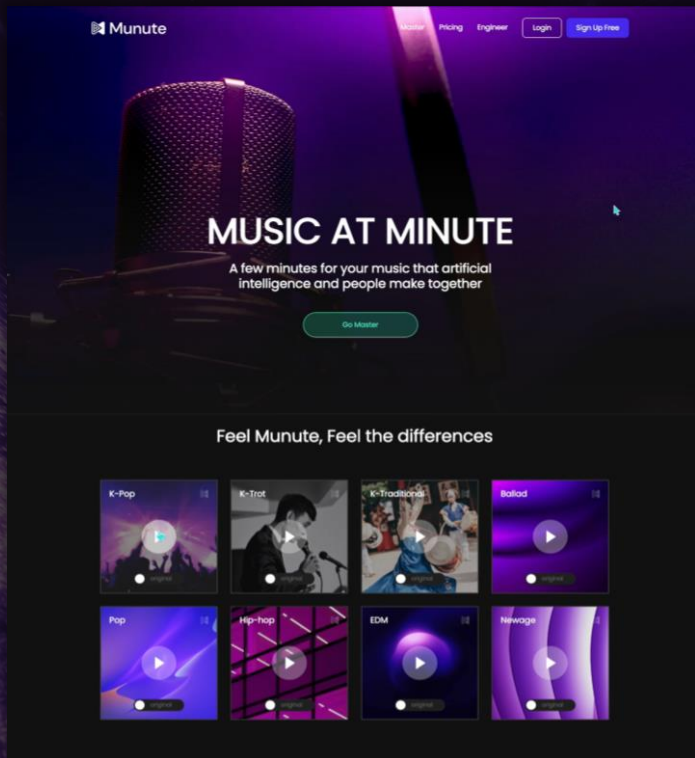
Munute

Master Pricing Engineer Login Sign Up Free

MUSIC AT MINUTE

A few minutes for your music that artificial intelligence and people make together

Go Master

Feel Munute, Feel the differences

K-Pop
original

K-Trot
original

K-Traditional
original

Ballad
original

Pop
original

Hip-hop
original

EDM
original

Newage
original